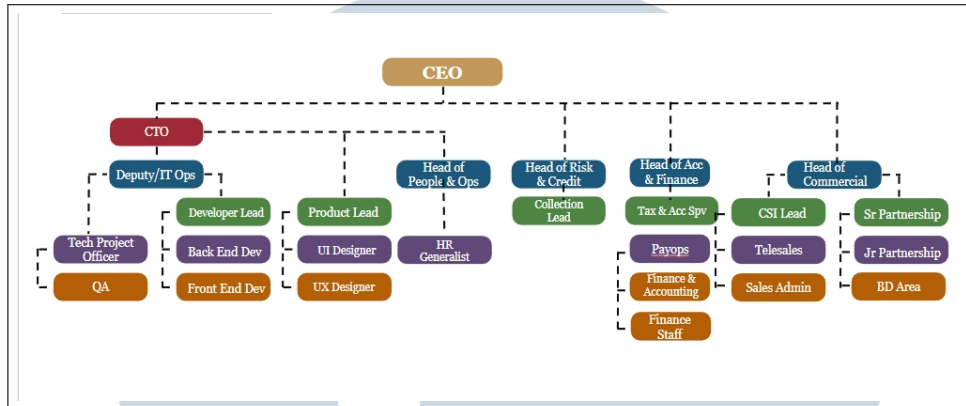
CEO

CTO

Deputy/IT Ops

Tech Project Officer

QA

Developer Lead

Back End Dev

Front End Dev

Product Lead

UI Designer

UX Designer

Head of People & Ops

HR Generalist

Head of Risk & Credit

Collection Lead

Head of Acc & Finance

Tax & Acc Spv

Payops

Finance & Accounting

Finance Staff

Head of Commercial

CSI Lead

Telesales

Sales Admin

Sr Partnership

Jr Partnership

BD Area